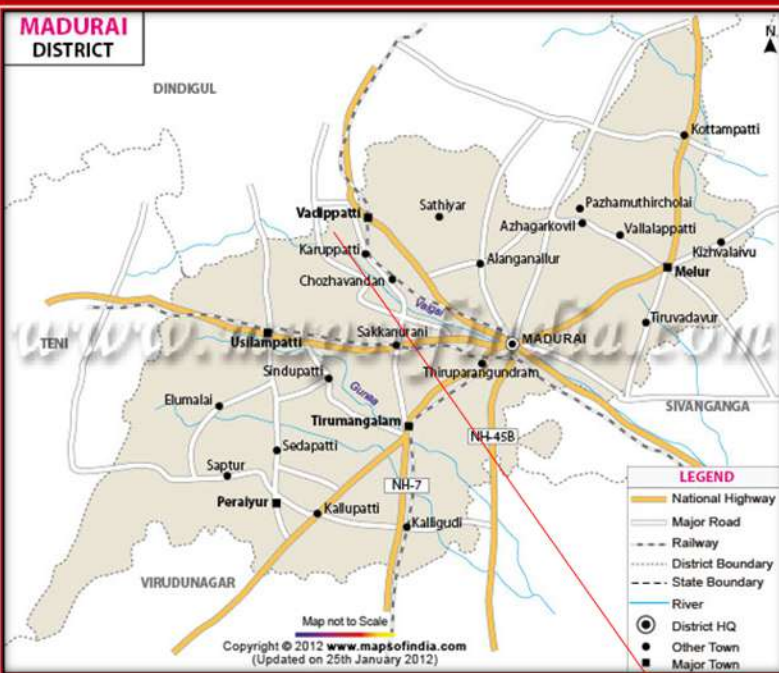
MADURAI
DISTRICT

N

DINDIGUL

Kottampatti
Pazhamuthircholai
Sathiyar
Vadippatti
Azhagarkovil
Vallalappatti
Karuppatti
Kizhvalaivu
Alanganallur
Chozhavandan
Melur
Vaigai
TENI
Sakkarurani
MADURAI
Tiruvadavur
Usilampatti
Sindupatti
Thiruparangundram
Gundar
Elumalai
SIVANGANGA
Tirumangalam
NH-45B
Sedapatti
Saptur
NH-7
Peraiyur
Kallupatti
Kalligudi
VIRUDUNAGAR

www.mapsofindia.com

LEGEND
National Highway
Major Road
Railway
District Boundary
State Boundary
River
District HQ
Other Town
Major Town

Map not to Scale
Copyright © 2012 www.mapsofindia.com
(Updated on 25th January 2012)